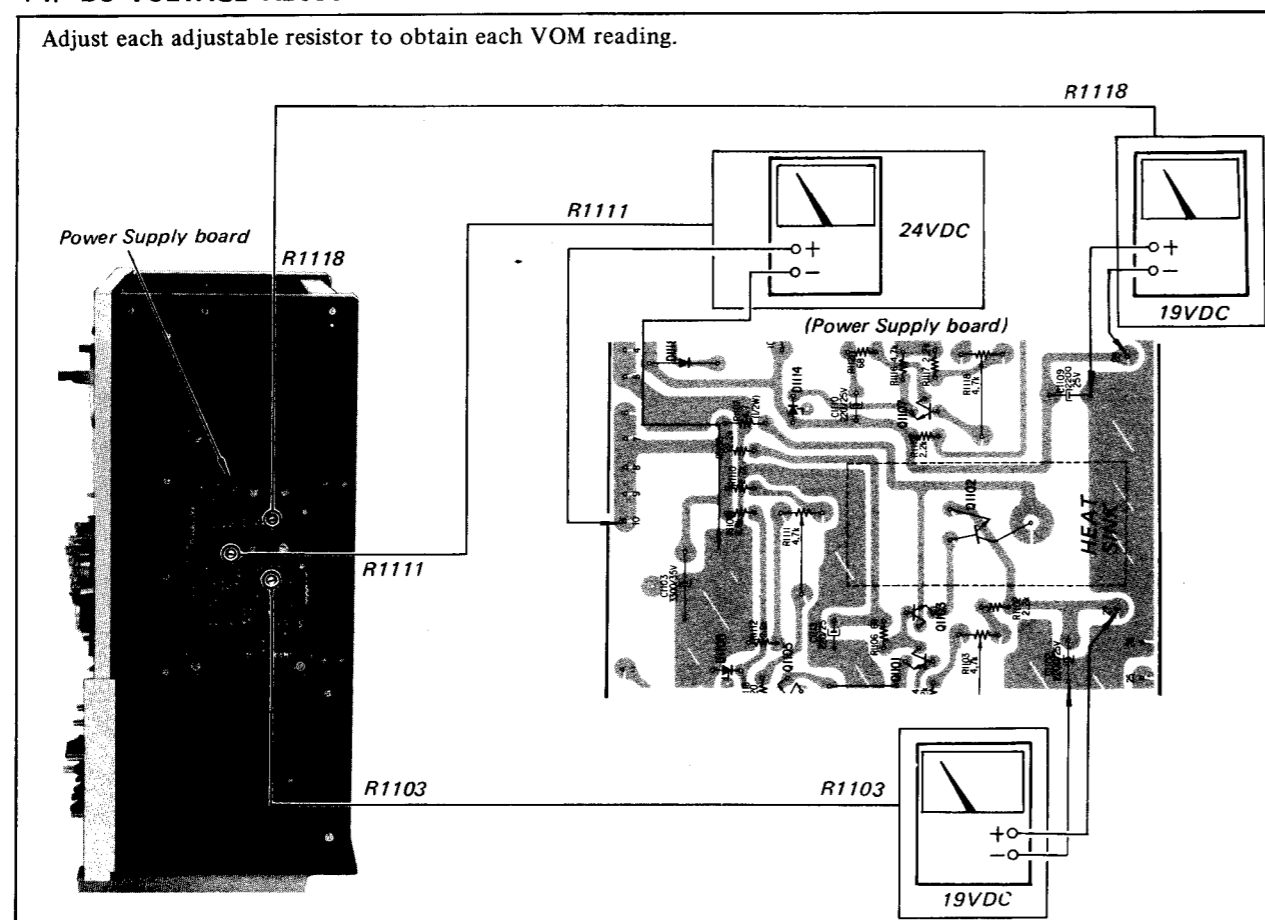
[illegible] DC VOLTAGE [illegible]

Adjust each adjustable resistor to obtain each VOM reading.

R1118

R1111

24VDC

Power Supply board

R1118

+

−

+

−

19VDC

(Power Supply board)

HEAT SINK

R1111

R1103

R1103

+

−

19VDC